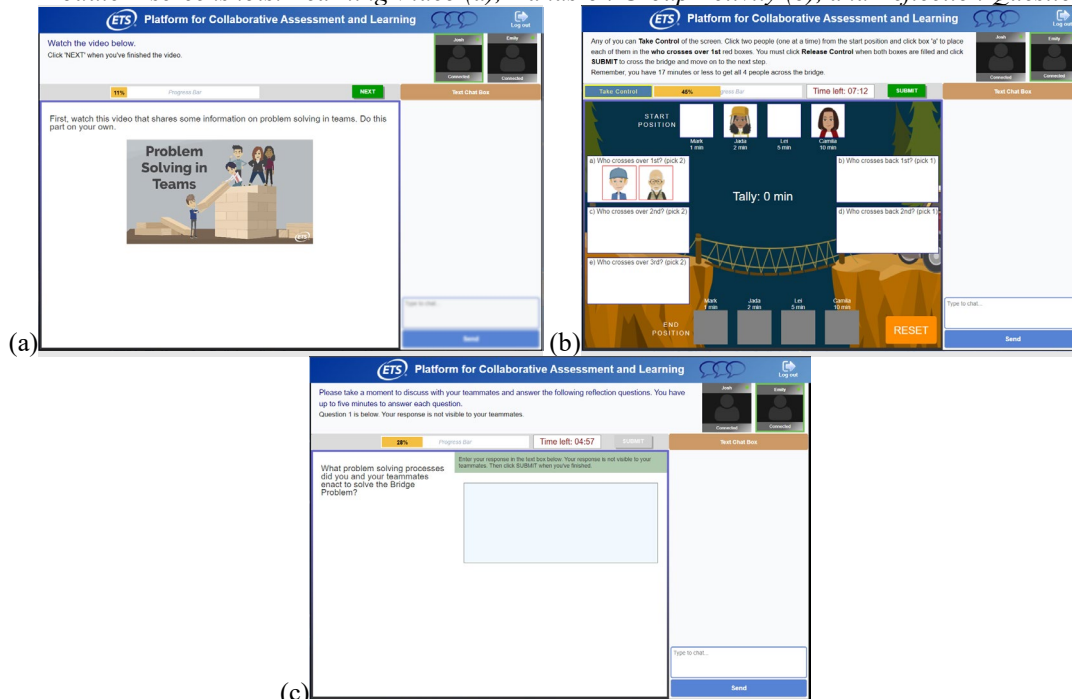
ETS Platform for Collaborative Assessment and Learning

Log out

Watch the video below.
Click 'NEXT' when you've finished the video.

Josh
Connected
Emily
Connected

11% Progress Bar NEXT

Text Chat Box

First, watch this video that shares some information on problem solving in teams. Do this part on your own.

Problem Solving in Teams

ETS

Type to chat...

Send

(a)

ETS Platform for Collaborative Assessment and Learning

Log out

Any of you can Take Control of the screen. Click two people (one at a time) from the start position and click box 'a' to place each of them in the who crosses over 1st red boxes. You must click Release Control when both boxes are filled and click SUBMIT to cross the bridge and move on to the next step.
Remember, you have 17 minutes or less to get all 4 people across the bridge.

Josh
Connected
Emily
Connected

Take Control 45% Progress Bar Time left: 07:12 SUBMIT

Text Chat Box

START POSITION

Mark 1 min
Jada 2 min
Lei 5 min
Camila 10 min

a) Who crosses over 1st? (pick 2)
b) Who crosses back 1st? (pick 1)
Tally: 0 min
c) Who crosses over 2nd? (pick 2)
d) Who crosses back 2nd? (pick 1)
e) Who crosses over 3rd? (pick 2)

END POSITION

Mark 1 min
Jada 2 min
Lei 5 min
Camila 10 min

RESET

Type to chat...

Send

(b)

ETS Platform for Collaborative Assessment and Learning

Log out

Please take a moment to discuss with your teammates and answer the following reflection questions. You have up to five minutes to answer each question.
Question 1 is below. Your response is not visible to your teammates.

Josh
Emily
Connected

28% Progress Bar Time left: 04:57 SUBMIT

Text Chat Box

What problem solving processes did you and your teammates enact to solve the Bridge Problem?

Enter your response in the text box below. Your response is not visible to your teammates. Then click SUBMIT when you've finished.

Type to chat...

Send

(c)